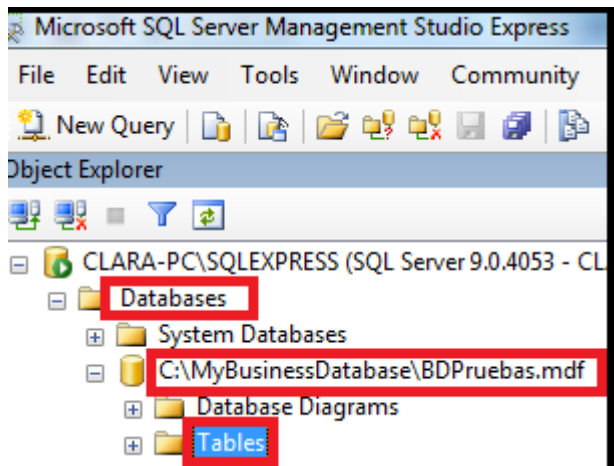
Microsoft SQL Server Management Studio Express

File Edit View Tools Window Community

New Query

Object Explorer

CLARA-PC\SQLEXPRESS (SQL Server 9.0.4053 - CL

Databases

System Databases

C:\MyBusinessDatabase\BDPruebas.mdf

Database Diagrams

Tables